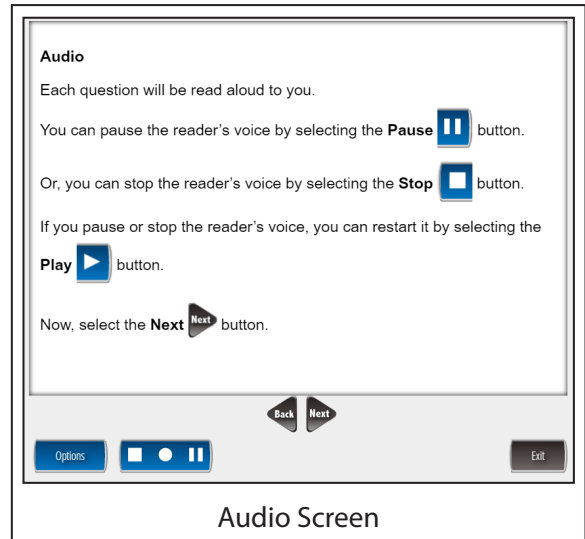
Audio

Each question will be read aloud to you.

You can pause the reader's voice by selecting the **Pause** button.

Or, you can stop the reader's voice by selecting the **Stop** button.

If you pause or stop the reader's voice, you can restart it by selecting the **Play** button.

Now, select the **Next** Next button.

Back Next

Options

Exit

Audio Screen